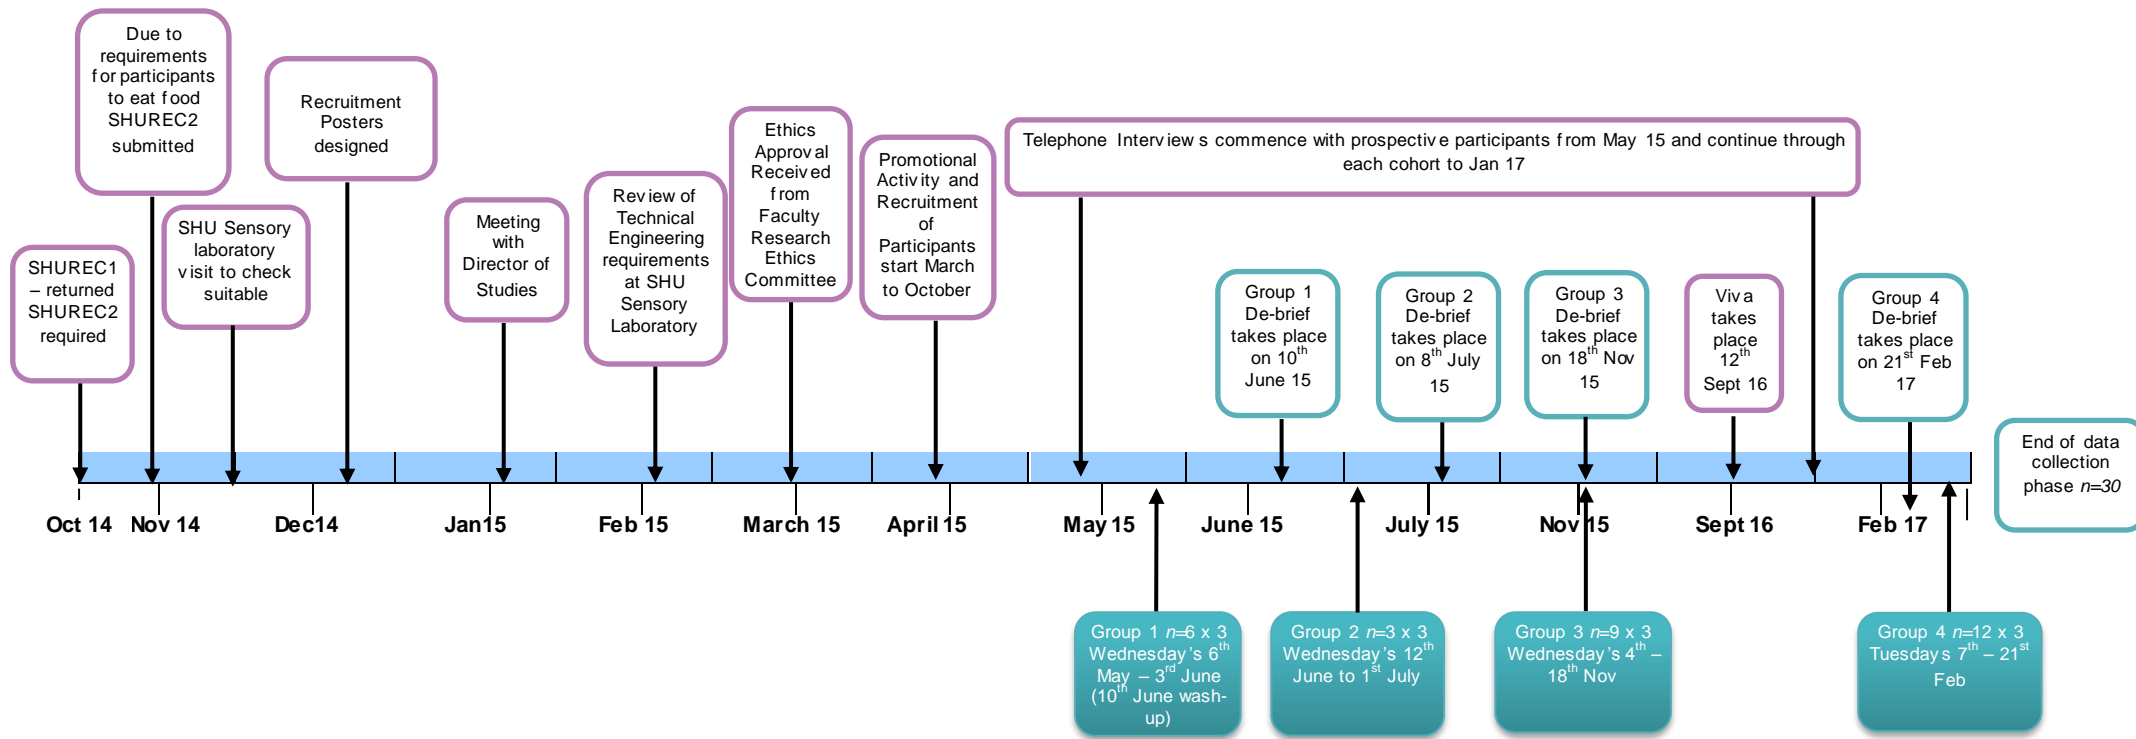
Due to requirements for participants to eat food SHUREC2 submitted

Recruitment Posters designed

SHUREC1 – returned SHUREC2 required

SHU Sensory laboratory visit to check suitable

Meeting with Director of Studies

Review of Technical Engineering requirements at SHU Sensory Laboratory

Ethics Approval Received from Faculty Research Ethics Committee

Promotional Activity and Recruitment of Participants start March to October

Telephone Interviews commence with prospective participants from May 15 and continue through each cohort to Jan 17

Group 1 De-brief takes place on 10$^{th}$ June 15

Group 2 De-brief takes place on 8$^{th}$ July 15

Group 3 De-brief takes place on 18$^{th}$ Nov 15

Viva takes place 12$^{th}$ Sept 16

Group 4 De-brief takes place on 21$^{st}$ Feb 17

End of data collection phase $n$=30

Oct 14 Nov 14 Dec14 Jan15 Feb 15 March 15 April 15 May 15 June 15 July 15 Nov 15 Sept 16 Feb 17

Group 1 $n$=6 x 3 Wednesday's 6$^{th}$ May – 3$^{rd}$ June (10$^{th}$ June wash-up)

Group 2 $n$=3 x 3 Wednesday's 12$^{th}$ June to 1$^{st}$ July

Group 3 $n$=9 x 3 Wednesday's 4$^{th}$ – 18$^{th}$ Nov

Group 4 $n$=12 x 3 Tuesdays 7$^{th}$ – 21$^{st}$ Feb